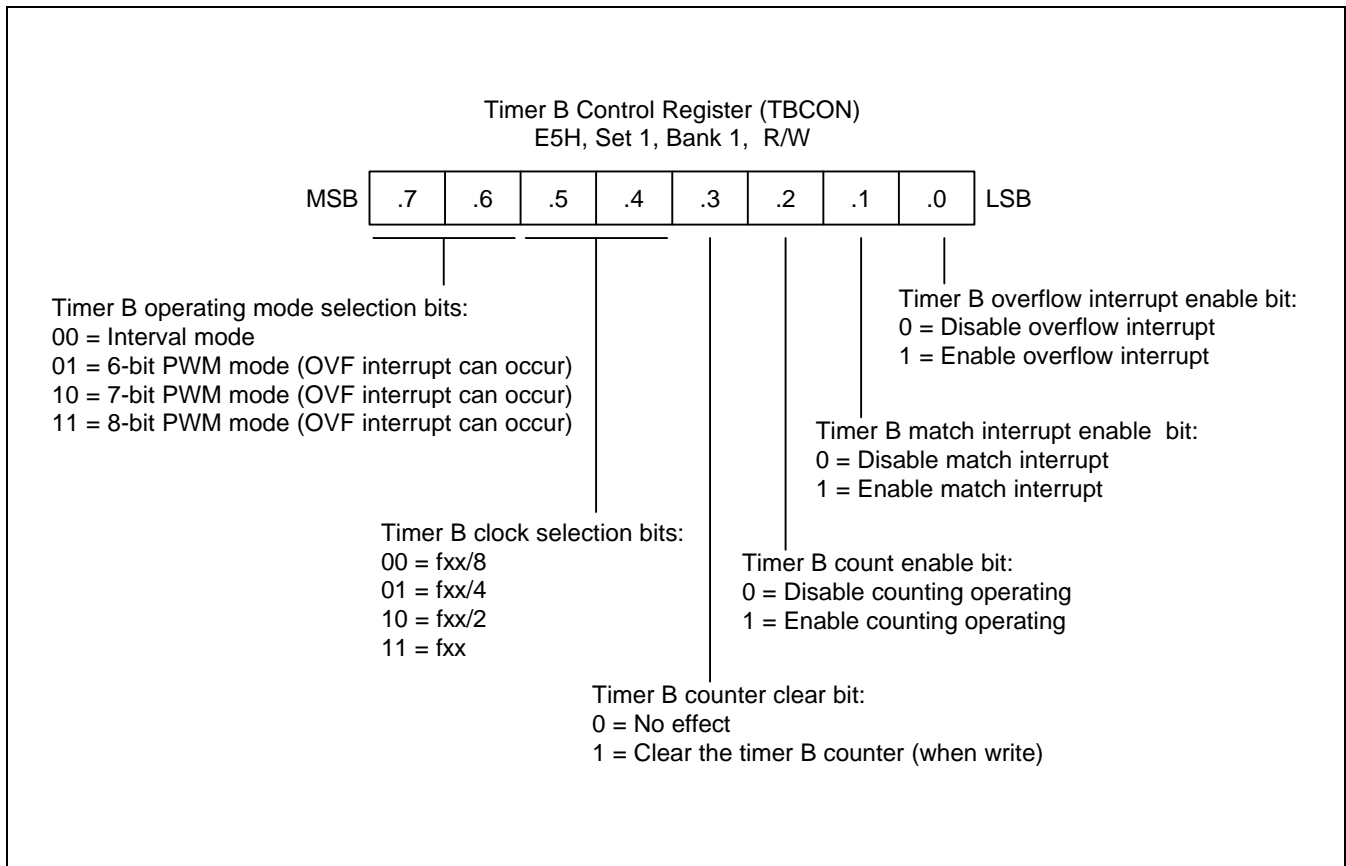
Timer B Control Register (TBCON)
E5H, Set 1, Bank 1, R/W

MSB .7 .6 .5 .4 .3 .2 .1 .0 LSB

Timer B overflow interrupt enable bit:
0 = Disable overflow interrupt
1 = Enable overflow interrupt

Timer B operating mode selection bits:
00 = Interval mode
01 = 6-bit PWM mode (OVF interrupt can occur)
10 = 7-bit PWM mode (OVF interrupt can occur)
11 = 8-bit PWM mode (OVF interrupt can occur)

Timer B match interrupt enable bit:
0 = Disable match interrupt
1 = Enable match interrupt

Timer B clock selection bits:
00 = fxx/8
01 = fxx/4
10 = fxx/2
11 = fxx

Timer B count enable bit:
0 = Disable counting operating
1 = Enable counting operating

Timer B counter clear bit:
0 = No effect
1 = Clear the timer B counter (when write)